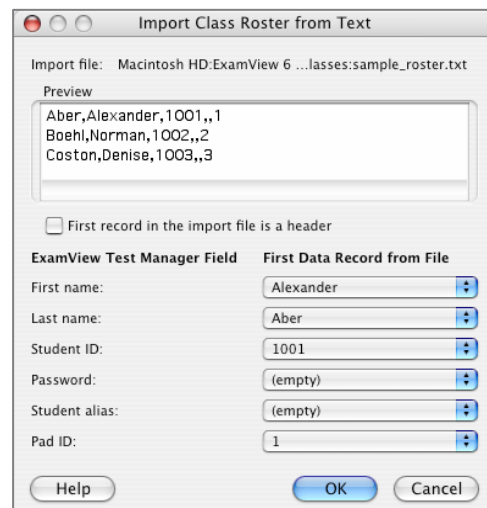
Import Class Roster from Text

Import file: Macintosh HD:ExamView 6 ...lasses:sample_roster.txt

Preview

Aber,Alexander,1001,,1
Boehl,Norman,1002,,2
Coston,Denise,1003,,3

First record in the import file is a header

| ExamView Test Manager Field | First Data Record from File |
|---|---|
| First name: | Alexander |
| Last name: | Aber |
| Student ID: | 1001 |
| Password: | (empty) |
| Student alias: | (empty) |
| Pad ID: | 1 |

Help

OK

Cancel